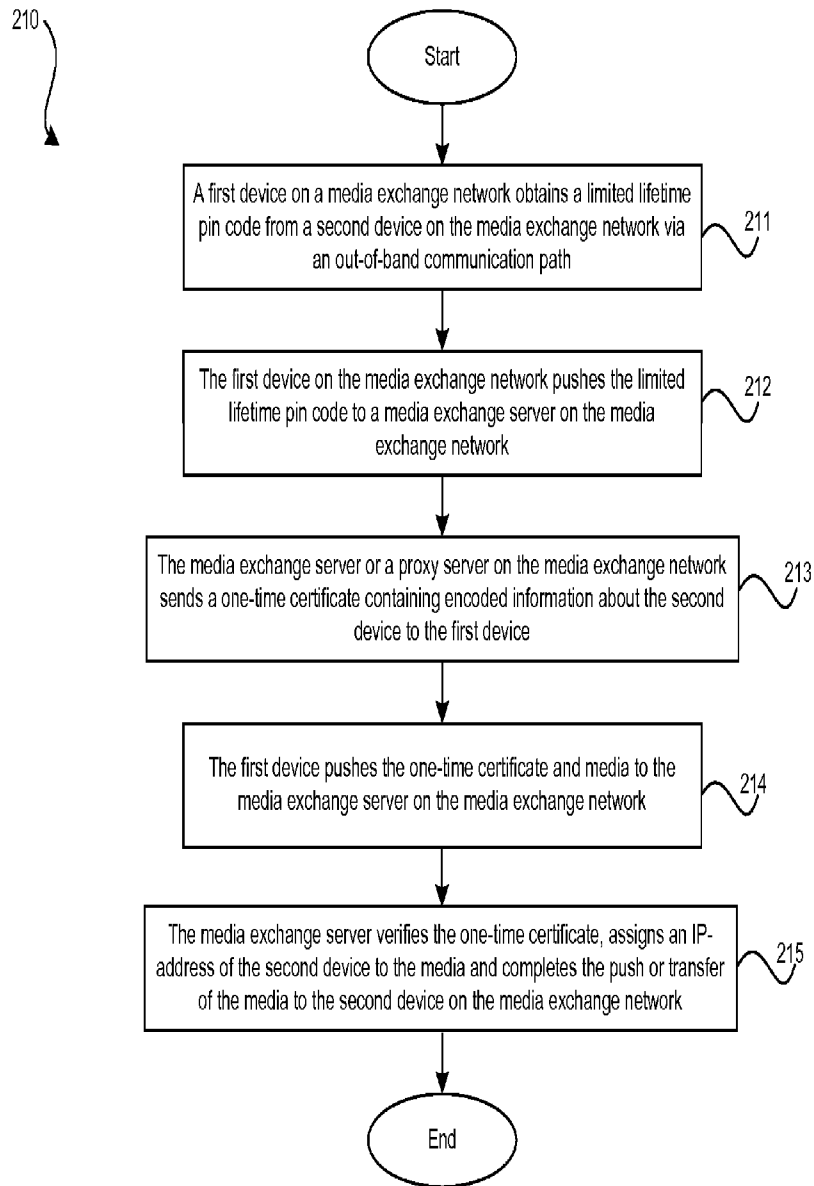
210

Start

A first device on a media exchange network obtains a limited lifetime pin code from a second device on the media exchange network via an out-of-band communication path

211

The first device on the media exchange network pushes the limited lifetime pin code to a media exchange server on the media exchange network

212

The media exchange server or a proxy server on the media exchange network sends a one-time certificate containing encoded information about the second device to the first device

213

The first device pushes the one-time certificate and media to the media exchange server on the media exchange network

214

The media exchange server verifies the one-time certificate, assigns an IP-address of the second device to the media and completes the push or transfer of the media to the second device on the media exchange network

215

End